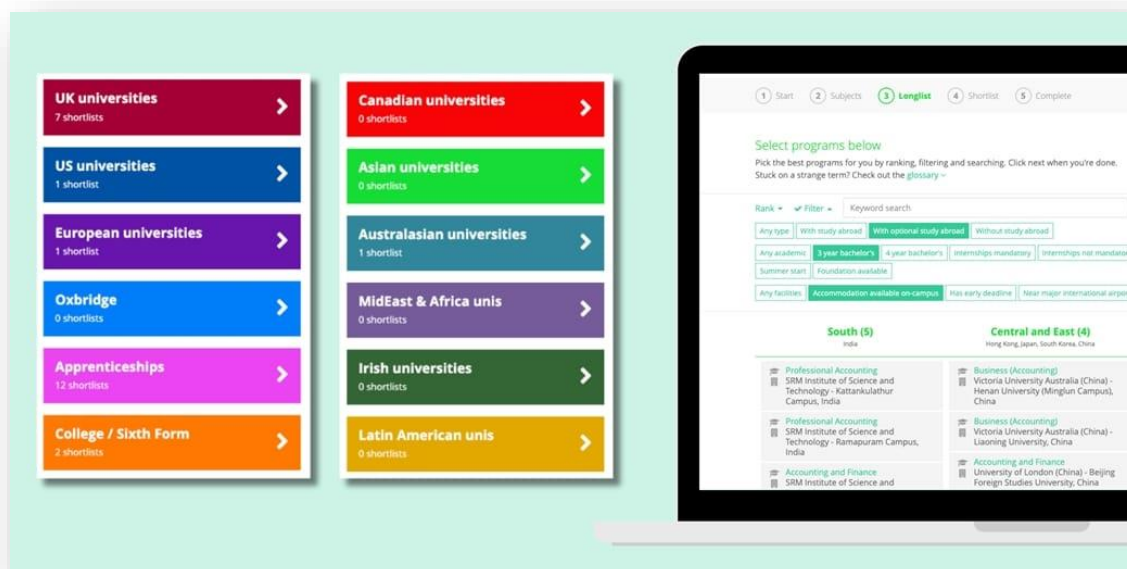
UK universities
7 shortlists

US universities
1 shortlist

European universities
1 shortlist

Oxbridge
0 shortlists

Apprenticeships
12 shortlists

College / Sixth Form
2 shortlists

Canadian universities
0 shortlists

Asian universities
0 shortlists

Australasian universities
1 shortlist

MidEast & Africa unis
0 shortlists

Irish universities
0 shortlists

Latin American unis
0 shortlists

1 Start 2 Subjects 3 Longlist 4 Shortlist 5 Complete

Select programs below

Pick the best programs for you by ranking, filtering and searching. Click next when you're done. Stuck on a strange term? Check out the glossary

Rank Filter Keyword search

Any type With study abroad With optional study abroad Without study abroad

Any academic 3 year bachelor's 4 year bachelor's Internships mandatory Internships not mandato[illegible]

Summer start Foundation available

Any facilities Accommodation available on-campus Has early deadline Near major international airpo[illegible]

South (5)
India

Central and East (4)
Hong Kong, Japan, South Korea, China

Professional Accounting
SRM Institute of Science and Technology - Kattankulathur Campus, India

Business (Accounting)
Victoria University Australia (China) - Henan University (Minglun Campus), China

Professional Accounting
SRM Institute of Science and Technology - Ramapuram Campus, India

Business (Accounting)
Victoria University Australia (China) - Liaoning University, China

Accounting and Finance
SRM Institute of Science and

Accounting and Finance
University of London (China) - Beijing Foreign Studies University, China